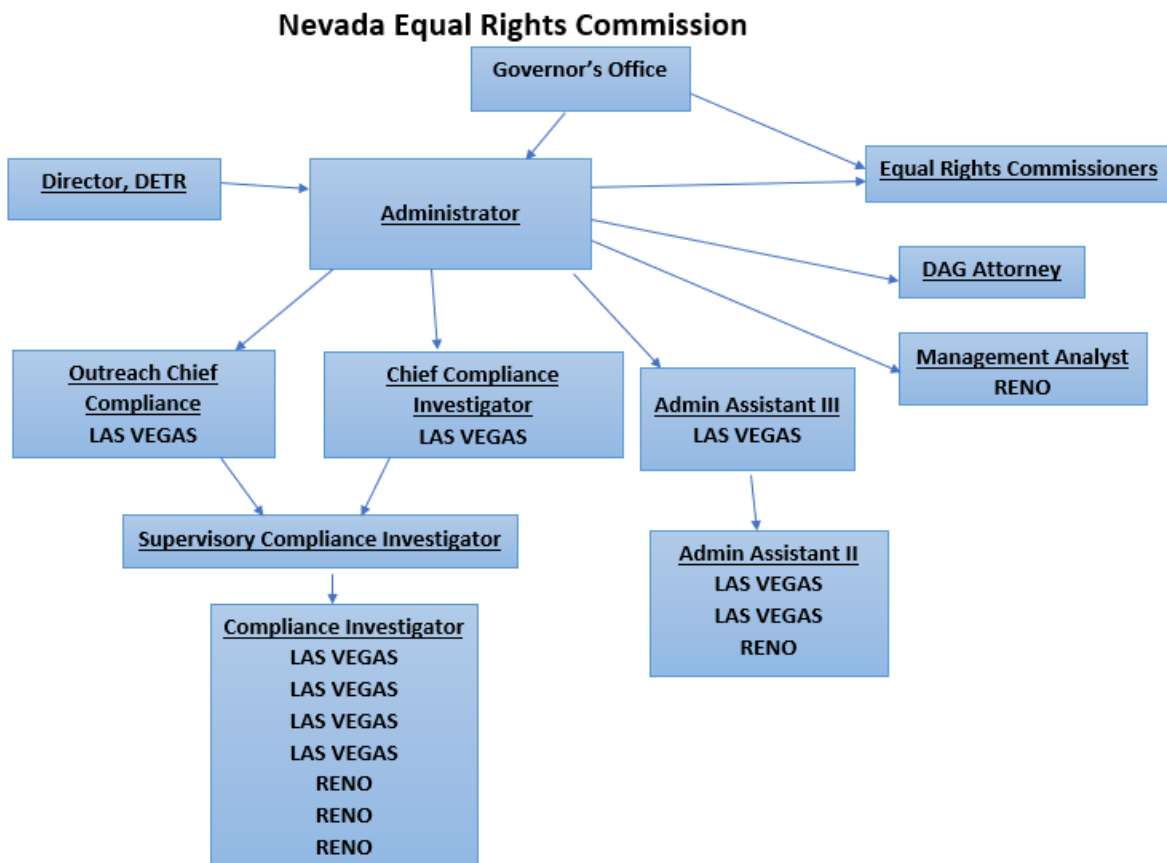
Nevada Equal Rights Commission

Governor's Office

Director, DETR

Administrator

Equal Rights Commissioners

DAG Attorney

Management Analyst
RENO

Outreach Chief Compliance
LAS VEGAS

Chief Compliance Investigator
LAS VEGAS

Admin Assistant III
LAS VEGAS

Supervisory Compliance Investigator

Admin Assistant II
LAS VEGAS
LAS VEGAS
RENO

Compliance Investigator
LAS VEGAS
LAS VEGAS
LAS VEGAS
LAS VEGAS
RENO
RENO
RENO